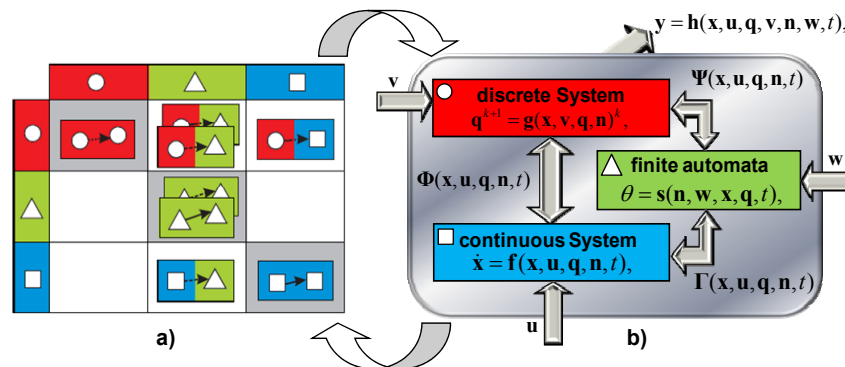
a)

$\mathbf{y} = \mathbf{h}(\mathbf{x}, \mathbf{u}, \mathbf{q}, \mathbf{v}, \mathbf{n}, \mathbf{w}, t)$,

$\mathbf{v}$

discrete System
$\mathbf{q}^{k+1} = \mathbf{g}(\mathbf{x}, \mathbf{v}, \mathbf{q}, \mathbf{n})^{k}$,

$\mathbf{\Psi}(\mathbf{x}, \mathbf{u}, \mathbf{q}, \mathbf{n}, t)$

finite automata
$\theta = \mathbf{s}(\mathbf{n}, \mathbf{w}, \mathbf{x}, \mathbf{q}, t)$,

$\mathbf{w}$

$\mathbf{\Phi}(\mathbf{x}, \mathbf{u}, \mathbf{q}, \mathbf{n}, t)$

continuous System
$\dot{\mathbf{x}} = \mathbf{f}(\mathbf{x}, \mathbf{u}, \mathbf{q}, \mathbf{n}, t)$,

$\mathbf{\Gamma}(\mathbf{x}, \mathbf{u}, \mathbf{q}, \mathbf{n}, t)$

$\mathbf{u}$

b)